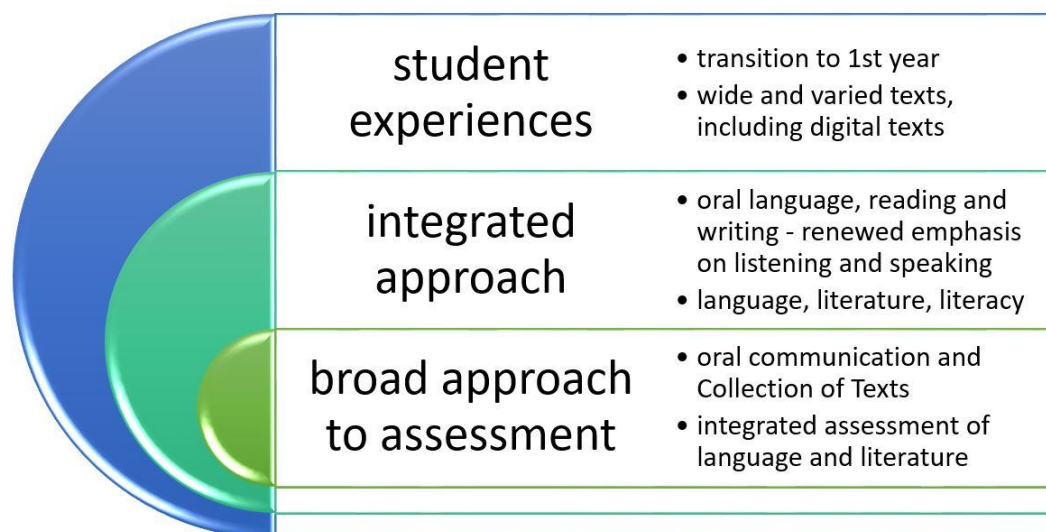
student experiences

• transition to 1st year
• wide and varied texts, including digital texts

integrated approach

• oral language, reading and writing - renewed emphasis on listening and speaking
• language, literature, literacy

broad approach to assessment

• oral communication and Collection of Texts
• integrated assessment of language and literature